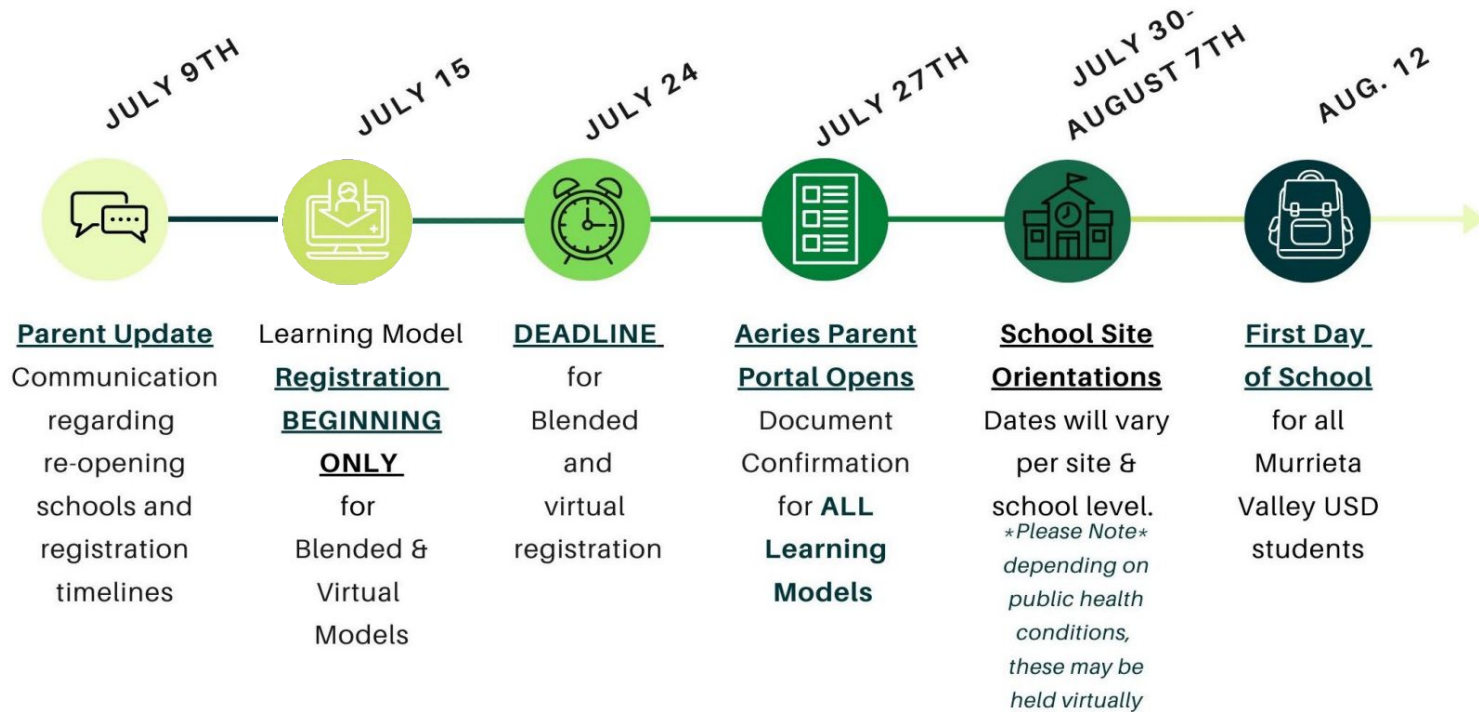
JULY 9TH

Parent Update
Communication regarding re-opening schools and registration timelines

JULY 15

Learning Model Registration BEGINNING ONLY for Blended & Virtual Models

JULY 24

DEADLINE for Blended and virtual registration

JULY 27TH

Aeries Parent Portal Opens
Document Confirmation for ALL Learning Models

JULY 30-AUGUST 7TH

School Site Orientations
Dates will vary per site & school level.
*Please Note* depending on public health conditions, these may be held virtually

AUG. 12

First Day of School
for all Murrieta Valley USD students